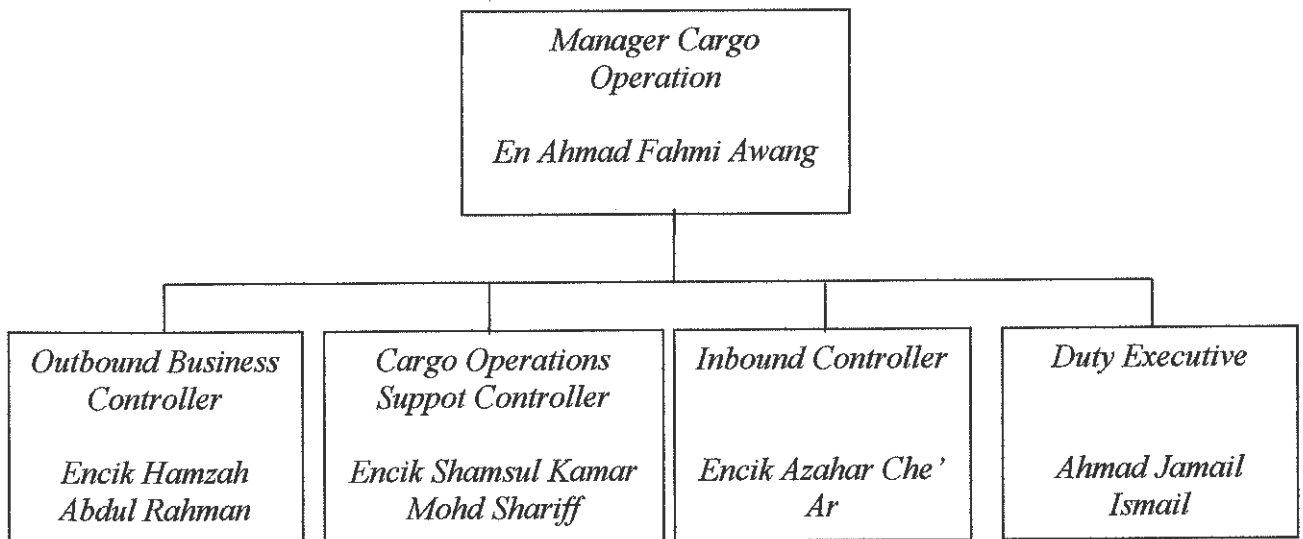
Manager Cargo Operation

En Ahmad Fahmi Awang

Outbound Business Controller

Encik Hamzah Abdul Rahman

Cargo Operations Suppot Controller

Encik Shamsul Kamar Mohd Shariff

Inbound Controller

Encik Azahar Che' Ar

Duty Executive

Ahmad Jamail Ismail